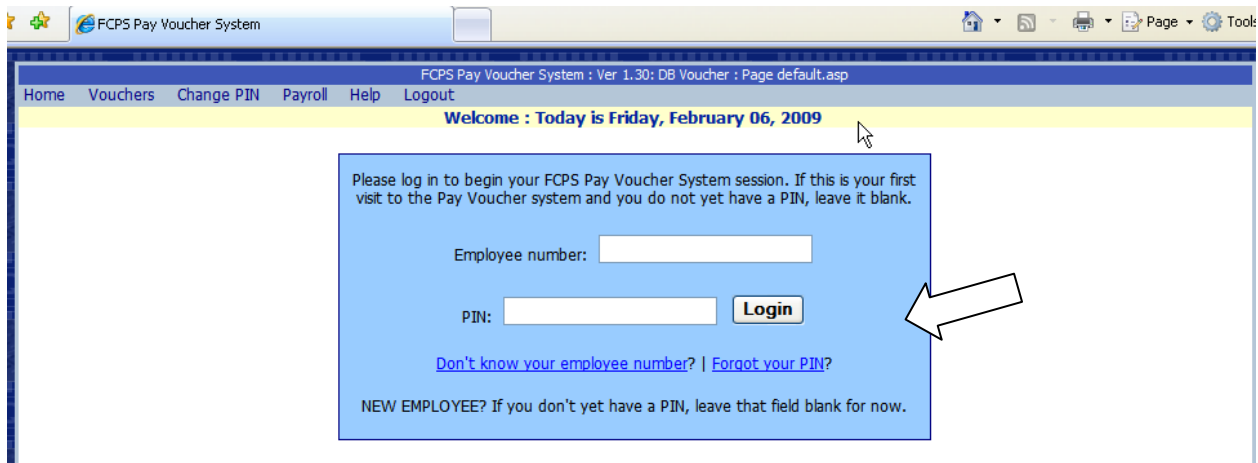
FCPS Pay Voucher System

Page ▾ Tools

FCPS Pay Voucher System : Ver 1.30: DB Voucher : Page default.asp

Home Vouchers Change PIN Payroll Help Logout

Welcome : Today is Friday, February 06, 2009

Please log in to begin your FCPS Pay Voucher System session. If this is your first visit to the Pay Voucher system and you do not yet have a PIN, leave it blank.

Employee number:

PIN: Login

Don't know your employee number? | Forgot your PIN?

NEW EMPLOYEE? If you don't yet have a PIN, leave that field blank for now.